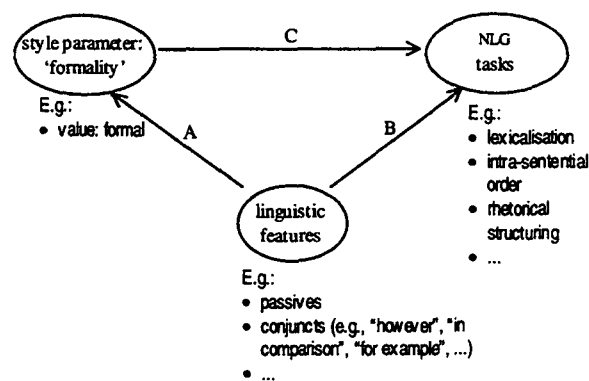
style parameter: 'formality'

C

NLG tasks

E.g.:
• value: formal

A

B

E.g.:
• lexicalisation
• intra-sentential order
• rhetorical structuring
• ...

linguistic features

E.g.:
• passives
• conjuncts (e.g., "however", "in comparison", "for example", ...)
• ...